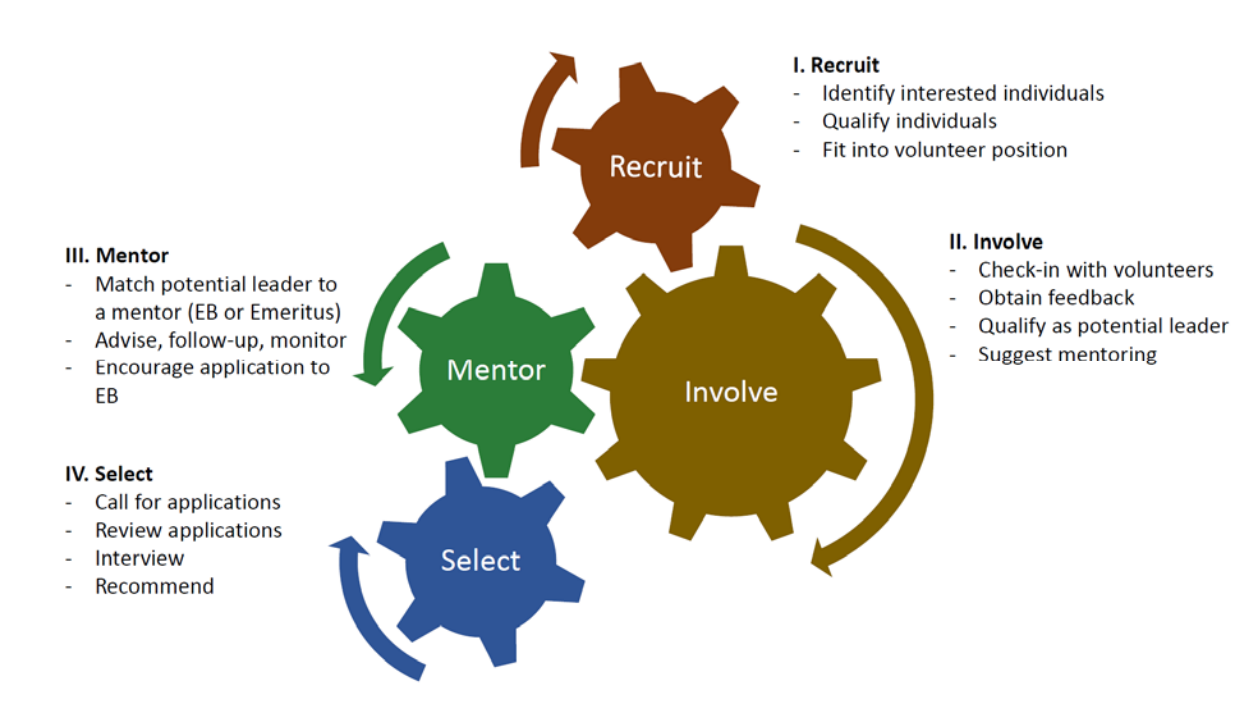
I. Recruit
- Identify interested individuals
- Qualify individuals
- Fit into volunteer position

Recruit

III. Mentor
- Match potential leader to a mentor (EB or Emeritus)
- Advise, follow-up, monitor
- Encourage application to EB

II. Involve
- Check-in with volunteers
- Obtain feedback
- Qualify as potential leader
- Suggest mentoring

Mentor

Involve

IV. Select
- Call for applications
- Review applications
- Interview
- Recommend

Select